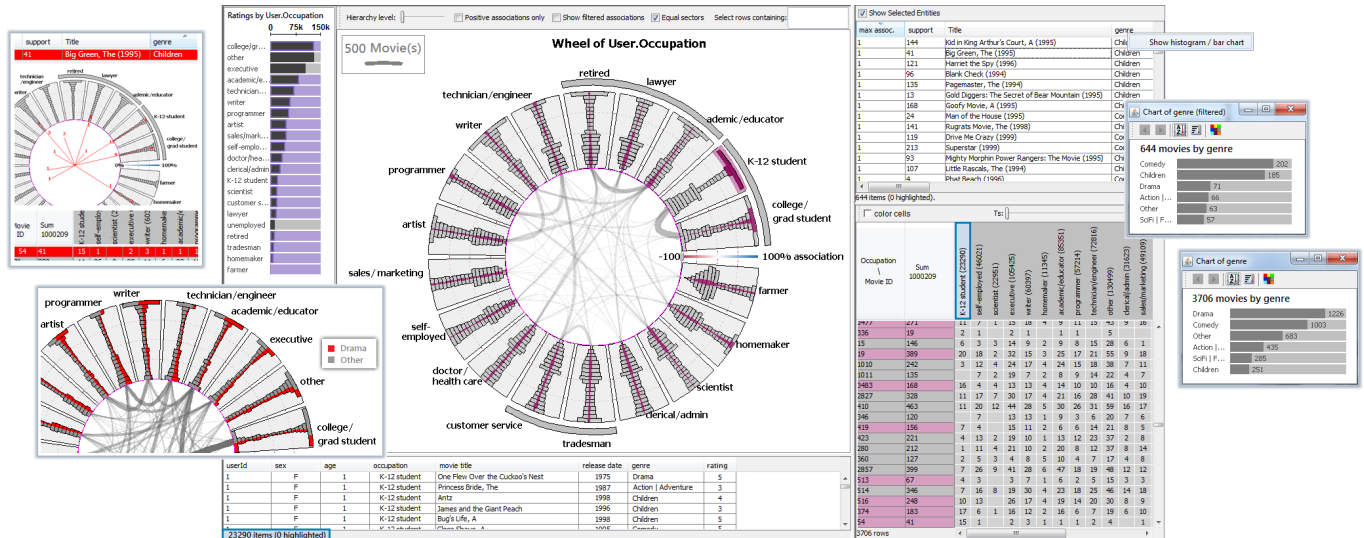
| support | Title | genre |
|---|---|---|
| 41 | Big Green, The (1995) | Children |

technician/engineer
lawyer
retired
ademic/educator
writer
K-12 student
college/grad student
farmer
0%
100%

| Movie ID | Sum 1000209 | K-12 stude | self-employ | scientist | writer | homemake | academic/e |
|---|---|---|---|---|---|---|---|
| 54 | 41 | 15 | 1 | 2 | 3 | 1 | 1 |

programmer
writer
technician/engineer
artist
academic/educator
executive
Drama
Other
other
college/grad student

Ratings by User.Occupation
0 75k 150k
college/gr...
other
executive
academic/e...
technician...
writer
programmer
artist
sales/mark...
self-emplo...
doctor/hea...
clerical/admin
K-12 student
scientist
customer s...
lawyer
unemployed
retired
tradesman
homemaker
farmer

Hierarchy level: Positive associations only Show filtered associations Equal sectors Select rows containing:

500 Movie(s)

Wheel of User.Occupation

retired
lawyer
technician/engineer
ademic/educator
writer
K-12 student
programmer
college/grad student
artist
-100
100% association
sales/marketing
farmer
self-employed
homemaker
doctor/health care
scientist
clerical/admin
customer service
tradesman

| userId | sex | age | occupation | movie title | release date | genre | rating |
|---|---|---|---|---|---|---|---|
| 1 | F | 1 | K-12 student | One Flew Over the Cuckoo's Nest | 1975 | Drama | 5 |
| 1 | F | 1 | K-12 student | Princess Bride, The | 1987 | Action \| Adventure | 3 |
| 1 | F | 1 | K-12 student | Antz | 1998 | Children | 4 |
| 1 | F | 1 | K-12 student | James and the Giant Peach | 1996 | Children | 3 |
| 1 | F | 1 | K-12 student | Bug's Life, A | 1998 | Children | 5 |

23290 items (0 highlighted)

Show Selected Entities

| max assoc. | support | Title | genre |
|---|---|---|---|
| 1 | 144 | Kid in King Arthur's Court, A (1995) | Chi |
| 1 | 41 | Big Green, The (1995) | Chi |
| 1 | 121 | Harriet the Spy (1996) | Children |
| 1 | 96 | Blank Check (1994) | Children |
| 1 | 135 | Pagemaster, The (1994) | Children |
| 1 | 13 | Gold Diggers: The Secret of Bear Mountain (1995) | Children |
| 1 | 168 | Goofy Movie, A (1995) | Children |
| 1 | 24 | Man of the House (1995) | Co |
| 1 | 141 | Rugrats Movie, The (1998) | Ch |
| 1 | 119 | Drive Me Crazy (1999) | Co |
| 1 | 213 | Superstar (1999) | Co |
| 1 | 93 | Mighty Morphin Power Rangers: The Movie (1995) | Ch |
| 1 | 107 | Little Rascals, The (1994) | Ch |
| 1 | 4 | Phat Beach (1996) | Co |

Show histogram / bar chart

644 items (0 highlighted).

color cells T's:

Chart of genre (filtered)
644 movies by genre
Comedy 202
Children 185
Drama 71
Action |... 66
Other 63
SciFi | F... 57

Chart of genre
3706 movies by genre
Drama 1226
Comedy 1003
Other 683
Action |... 435
SciFi | F... 285
Children 251

Occupation \ Movie ID
Sum 1000209
K-12 student (23290)
self-employed (46021)
scientist (22951)
executive (105425)
writer (60397)
homemaker (11345)
academic/educator (85351)
programmer (57214)
technician/engineer (72816)
other (130499)
clerical/admin (31623)
sales/marketing (49109)

| | | | | | | | | | | | | | |
|---|---|---|---|---|---|---|---|---|---|---|---|---|---|
| 3477 | 271 | 11 | 7 | 1 | 15 | 18 | 4 | 9 | 11 | 15 | 43 | 9 | 16 |
| 336 | 19 | 2 | | 1 | 2 | 2 | | 1 | | 1 | 2 | | |
| 15 | 146 | 6 | 3 | 3 | 14 | 9 | 2 | 9 | 8 | 15 | 28 | 6 | 1 |
| 19 | 389 | 20 | 18 | 2 | 32 | 15 | 3 | 25 | 17 | 21 | 55 | 9 | 18 |
| 1010 | 242 | 3 | 12 | 4 | 24 | 17 | 4 | 24 | 15 | 18 | 38 | 7 | 11 |
| 1011 | 135 | | 7 | 2 | 19 | 7 | 2 | 8 | 9 | 14 | 22 | 4 | 7 |
| 3483 | 168 | 16 | 4 | 4 | 13 | 13 | 4 | 14 | 10 | 10 | 16 | 4 | 10 |
| 2827 | 328 | 11 | 17 | 7 | 30 | 17 | 4 | 21 | 16 | 28 | 41 | 10 | 19 |
| 410 | 463 | 11 | 20 | 12 | 44 | 28 | 5 | 30 | 26 | 31 | 59 | 16 | 17 |
| 346 | 120 | | 7 | | 13 | 13 | 6 | 4 | 7 | 13 | 7 | | |
| 419 | 156 | 7 | 4 | | 15 | 11 | 2 | 6 | 6 | 14 | 21 | 8 | 5 |
| 423 | 221 | 4 | 13 | 2 | 19 | 10 | 1 | 13 | 12 | 23 | 37 | 2 | 8 |
| 280 | 212 | 1 | 11 | 4 | 21 | 10 | 2 | 20 | 8 | 12 | 37 | 8 | 14 |
| 360 | 127 | 2 | 5 | 3 | 6 | 7 | 2 | 5 | 7 | 12 | 18 | 4 | 4 |
| 2857 | 399 | 7 | 26 | 9 | 41 | 28 | 6 | 47 | 18 | 19 | 48 | 12 | 12 |
| 513 | 67 | 4 | 3 | | 3 | 7 | 1 | 6 | 2 | 5 | 15 | 3 | 3 |
| 514 | 346 | 7 | 16 | 8 | 19 | 30 | 4 | 23 | 18 | 25 | 46 | 14 | 18 |
| 516 | 248 | 10 | 13 | | 26 | 17 | 4 | 19 | 14 | 20 | 25 | 6 | 13 |
| 374 | 183 | 17 | 6 | 1 | 16 | 12 | 2 | 6 | 16 | 15 | 17 | 7 | 7 |
| 54 | 41 | 15 | 1 | | 2 | 3 | 1 | 1 | 1 | 2 | 4 | | |

3706 rows